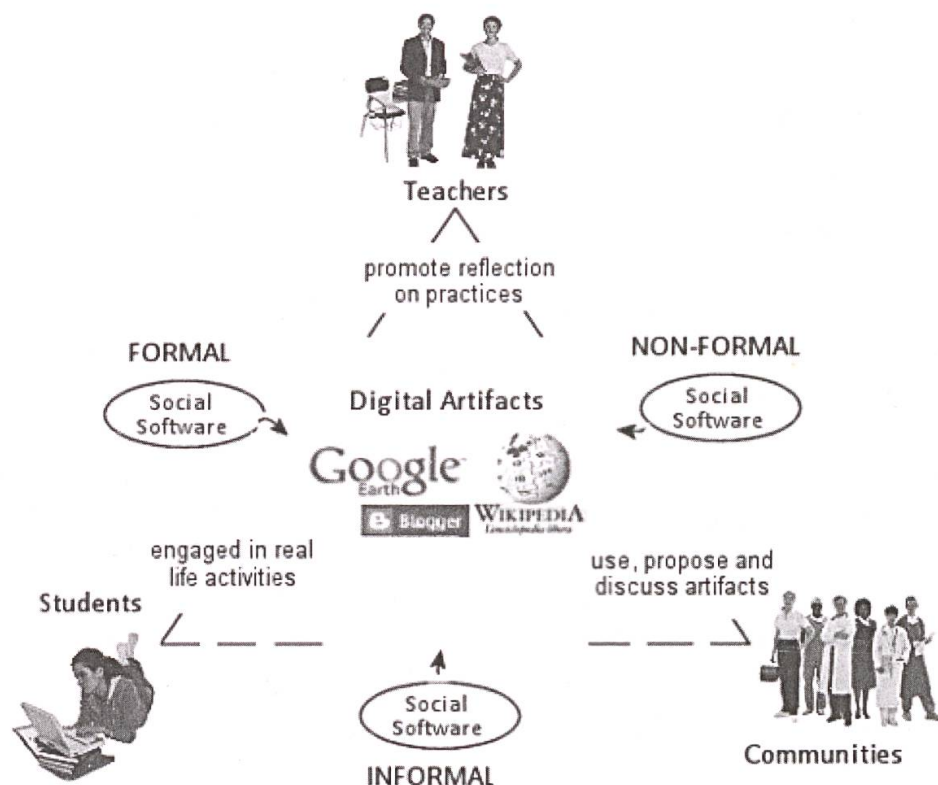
Teachers

promote reflection on practices

FORMAL

Social Software

Digital Artifacts

NON-FORMAL

Social Software

Google Earth

Blogger

WIKIPEDIA
L'enciclopedia libera

engaged in real life activities

Students

use, propose and discuss artifacts

Social Software

INFORMAL

Communities